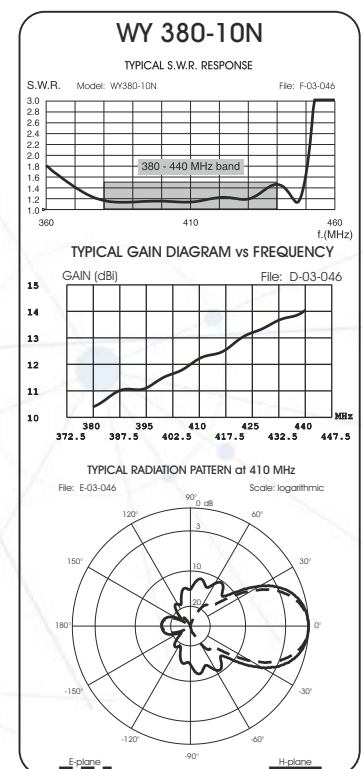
WY 380-10N

TYPICAL S.W.R. RESPONSE

S.W.R. Model: WY380-10N File: F-03-046

3.0
2.8
2.6
2.4
2.2
2.0
1.8
1.6
1.4
1.2
1.0

380 - 440 MHz band

360 410 460
f.(MHz)

TYPICAL GAIN DIAGRAM vs FREQUENCY

GAIN (dBi) File: D-03-046

15
14
13
12
11
10

380 395 410 425 440 MHz
372.5 387.5 402.5 417.5 432.5 447.5

TYPICAL RADIATION PATTERN at 410 MHz

File: E-03-046 Scale: logarithmic

90°
0 dB
120° 60°
3
150° 30°
10
20
180° 0°
-150° -30°
-120° -60°
-90°

E-plane H-plane